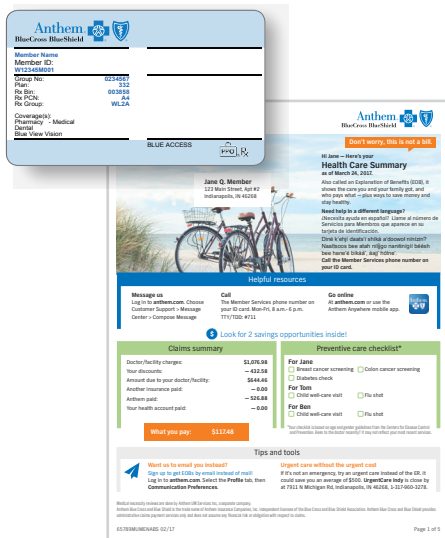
Anthem BlueCross BlueShield

Member Name
Member ID:
W12345M001

Group No: 0234567
Plan: 332
Rx Bin: 003858
Rx PCN: A4
Rx Group: WL2A

Coverage(s):
Pharmacy - Medical
Dental
Blue View Vision

BLUE ACCESS PPO Rx

Anthem BlueCross BlueShield

Don't worry, this is not a bill.

Hi Jane — Here's your
Health Care Summary
as of March 26, 2017.

Also called an Explanation of Benefits (EOB), it shows the care you and your family got, and who pays what —plus ways to save money and stay healthy.

Need help in a different language?
¿Necesita ayuda en español? Llame al número de Servicios para Miembros que aparece en su tarjeta de identificación.
Diné k'ehjí daats'í shíká a'doowol nínízin? Naaltsoos bee atah nííjgo nantinígíí bikáá' bee hane'é bikáá', áaji' hólne'.
Call the Member Services phone number on your ID card.

Jane Q. Member
123 Main Street, Apt #2
Indianapolis, IN 46268

Helpful resources

Message us
Log in to anthem.com. Choose Customer Support > Message Center > Compose Message

Call
The Member Services phone number on your ID card. Mon-Fri, 8 a.m.–6 p.m.
TTY/TDD: 711

Go online
At anthem.com or use the Anthem Anywhere mobile app.

Look for 2 savings opportunities inside!

Claims summary

| | |
|---|---|
| Doctor/facility charges: | $1,076.98 |
| Your discounts: | — 432.58 |
| Amount due to your doctor/facility: | $644.40 |
| Another insurance paid: | — 0.00 |
| Anthem paid: | — 526.88 |
| Your health account paid: | — 0.00 |

What you pay: $117.48

Preventive care checklist*

For Jane
Breast cancer screening
Colon cancer screening
Diabetes check

For Tom
Child well-care visit
Flu shot

For Ben
Child well-care visit
Flu shot

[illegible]

Tips and tools

Want us to email you instead?
Sign up to get EOBs by email instead of mail! Log in to anthem.com. Select the Profile tab, then Communication Preferences.

Urgent care without the urgent cost
If it's not an emergency, try an urgent care instead of the ER. It could save you an average of $500. UrgentCare Indy is close by at 7511 N Michigan Rd, Indianapolis, IN 46268, 1-317-960-3278.

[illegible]

6578MUMENABS 02/17

Page 1 of 5